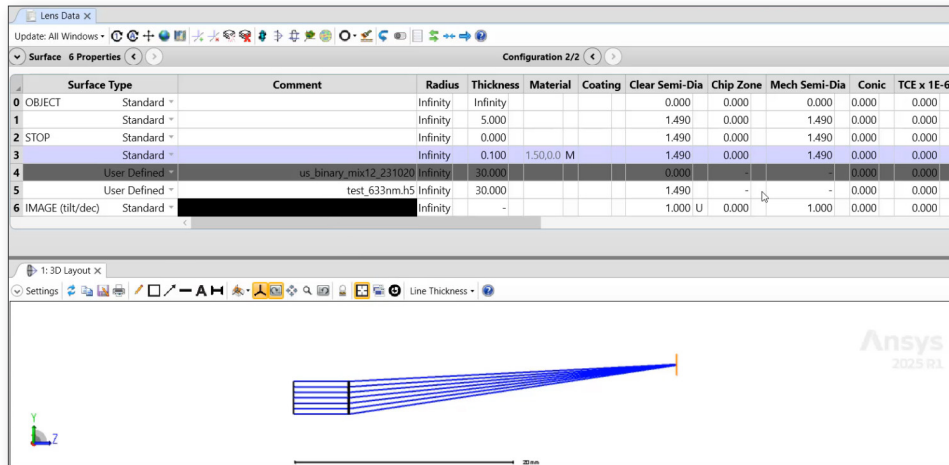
Lens Data ✕

Update: All Windows ▾

Surface 6 Properties

Configuration 2/2

| | Surface Type | | Comment | Radius | Thickness | Material | Coating | Clear Semi-Dia | Chip Zone | Mech Semi-Dia | Conic | TCE x 1E-6 |
|---|---|---|---|---|---|---|---|---|---|---|---|---|
| 0 | OBJECT | Standard ▾ | | Infinity | Infinity | | | 0.000 | 0.000 | 0.000 | 0.000 | 0.000 |
| 1 | | Standard ▾ | | Infinity | 5.000 | | | 1.490 | 0.000 | 1.490 | 0.000 | 0.000 |
| 2 | STOP | Standard ▾ | | Infinity | 0.000 | | | 1.490 | 0.000 | 1.490 | 0.000 | 0.000 |
| 3 | | Standard ▾ | | Infinity | 0.100 | 1.50,0.0 M | | 1.490 | 0.000 | 1.490 | 0.000 | 0.000 |
| 4 | | User Defined ▾ | us_binary_mix12_231020 | Infinity | 30.000 | | | 0.000 | - | - | 0.000 | 0.000 |
| 5 | | User Defined ▾ | test_633nm.h5 | Infinity | 30.000 | | | 1.490 | - | - | 0.000 | 0.000 |
| 6 | IMAGE (tilt/dec) | Standard ▾ | | Infinity | - | | | 1.000 U | 0.000 | 1.000 | 0.000 | 0.000 |

1: 3D Layout ✕

Settings

Line Thickness ▾

Ansys
2025 R1

Y
Z

20 mm